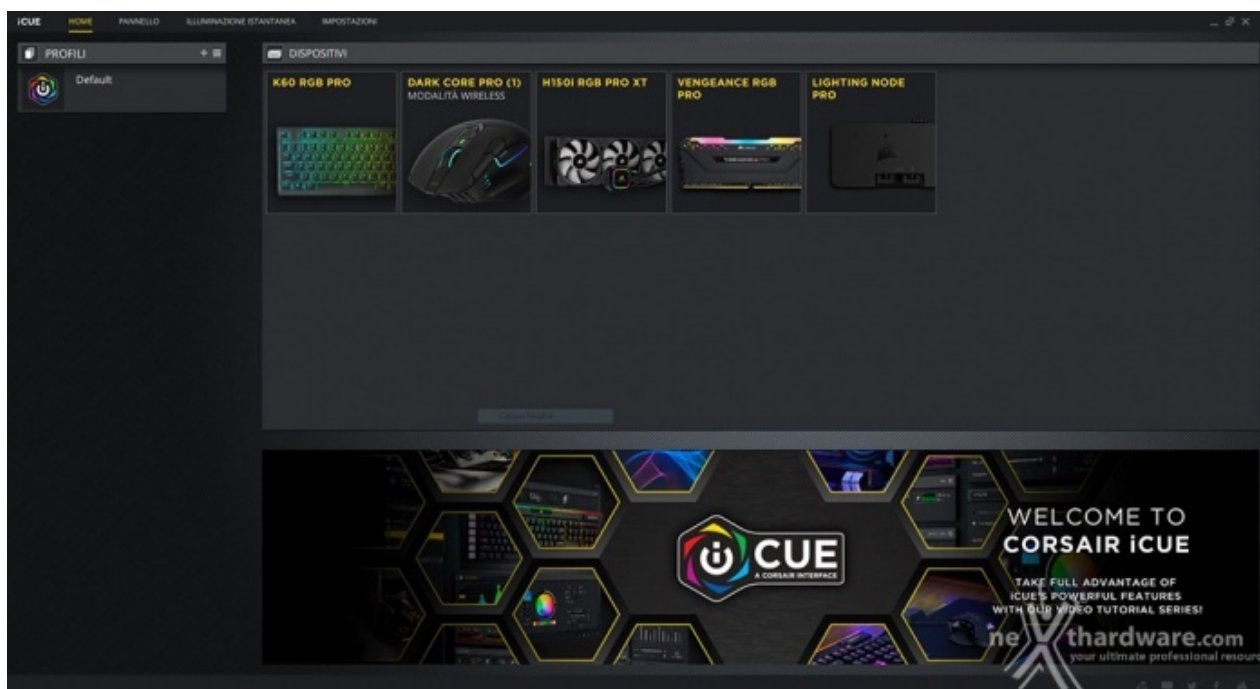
iCUE HOME PANNELLO ILLUMINAZIONE ISTANTANEA IMPOSTAZIONI

PROFILI

Default

DISPOSITIVI

K60 RGB PRO

DARK CORE PRO (1)
MODALITÀ WIRELESS

H150i RGB PRO XT

VENGEANCE RGB PRO

LIGHTING NODE PRO

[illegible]

iCUE
A CORSAIR INTERFACE

WELCOME TO
CORSAIR iCUE

TAKE FULL ADVANTAGE OF
iCUE'S POWERFUL FEATURES
WITH OUR VIDEO TUTORIAL SERIES!

nexthardware.com
your ultimate professional resour